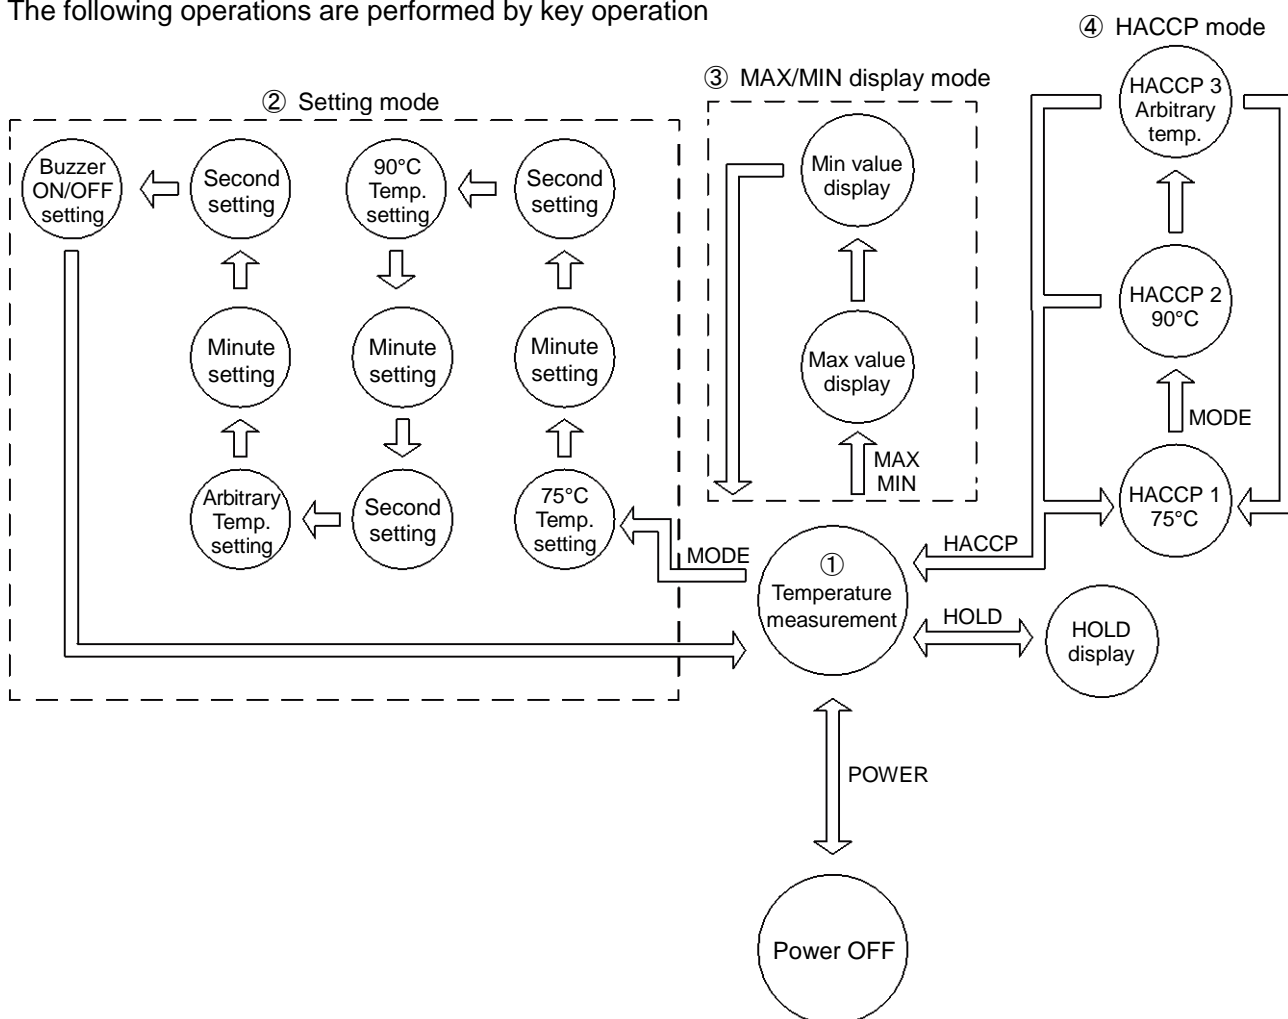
The following operations are performed by key operation

④ HACCP mode

③ MAX/MIN display mode

② Setting mode

Buzzer ON/OFF setting

Second setting

90°C Temp. setting

Second setting

Min value display

HACCP 3 Arbitrary temp.

Minute setting

Minute setting

Minute setting

Max value display

HACCP 2 90°C

MODE

MAX MIN

Arbitrary Temp. setting

Second setting

75°C Temp. setting

HACCP 1 75°C

MODE

HACCP

① Temperature measurement

HOLD

HOLD display

POWER

Power OFF